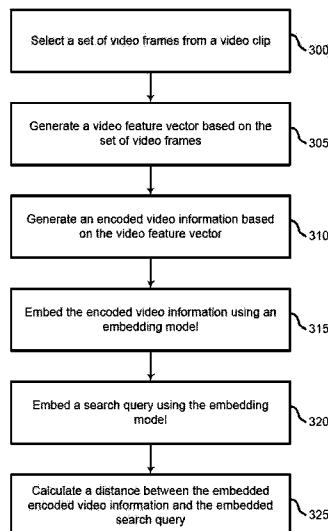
Select a set of video frames from a video clip

300

Generate a video feature vector based on the set of video frames

305

Generate an encoded video information based on the video feature vector

310

Embed the encoded video information using an embedding model

315

Embed a search query using the embedding model

320

Calculate a distance between the embedded encoded video information and the embedded search query

325